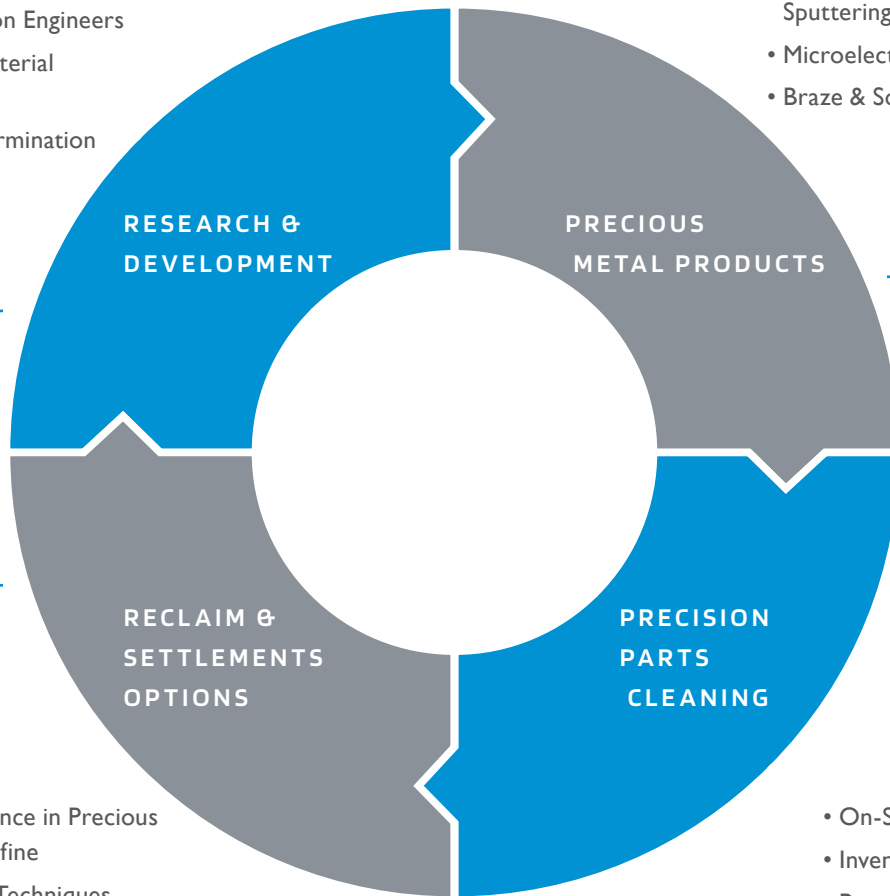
on Engineers
terial
rmination

Sputtering
• Microelect
• Braze & So

RESEARCH & DEVELOPMENT

PRECIOUS METAL PRODUCTS

RECLAIM & SETTLEMENTS OPTIONS

PRECISION PARTS CLEANING

nce in Precious
fine
Techniques

• On-S
• Inver